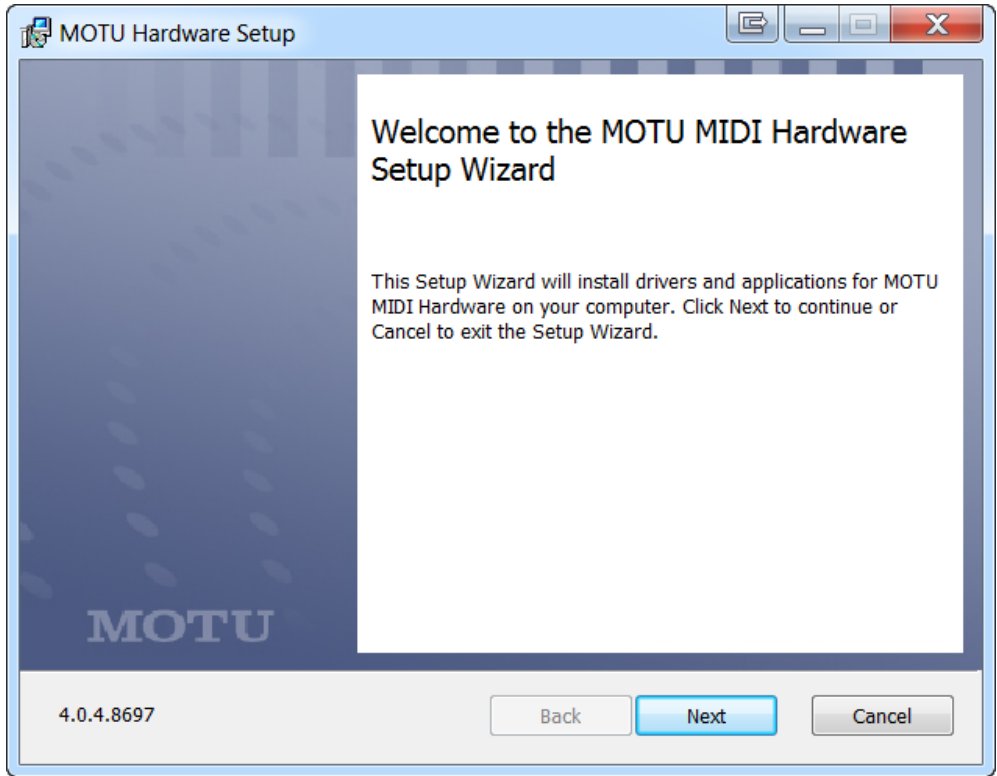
MOTU Hardware Setup

Welcome to the MOTU MIDI Hardware Setup Wizard

This Setup Wizard will install drivers and applications for MOTU MIDI Hardware on your computer. Click Next to continue or Cancel to exit the Setup Wizard.

MOTU

4.0.4.8697

Back

Next

Cancel